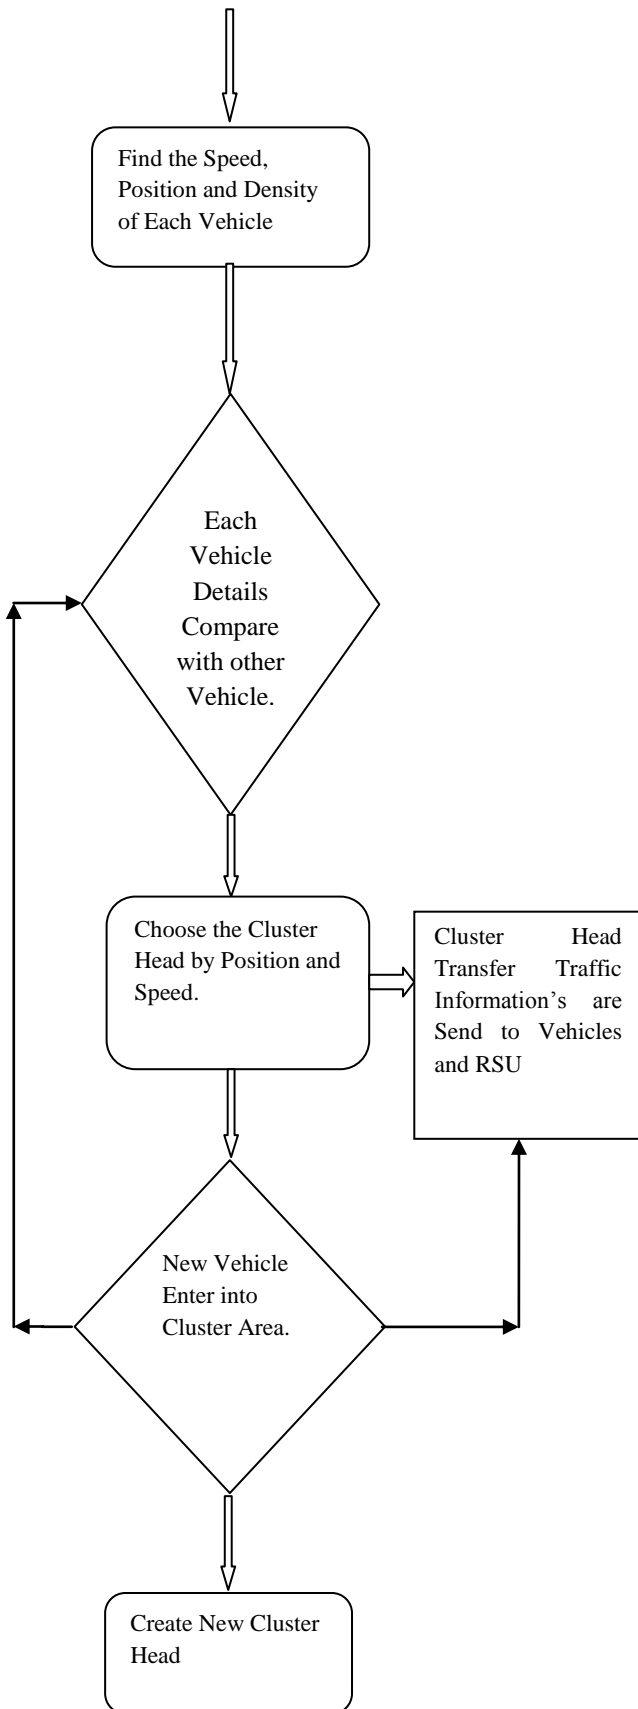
Find the Speed, Position and Density of Each Vehicle

Each Vehicle Details Compare with other Vehicle.

Choose the Cluster Head by Position and Speed.

Cluster Head Transfer Traffic Information's are Send to Vehicles and RSU

New Vehicle Enter into Cluster Area.

Create New Cluster Head